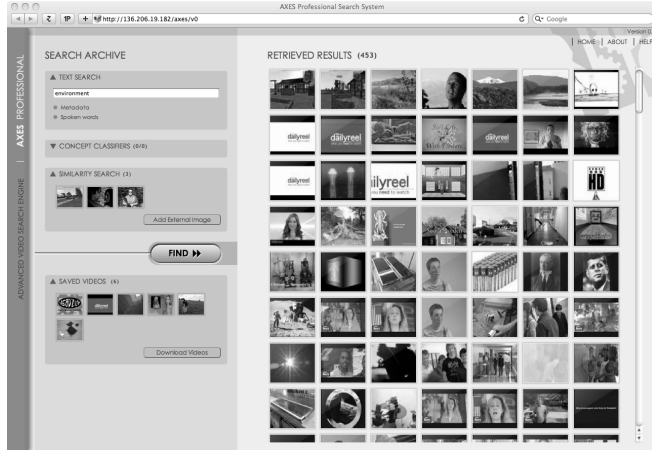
AXES Professional Search System

http://136.206.19.182/axes/v0

Google

Version 0

HOME | ABOUT | HELP

AXES PROFESSIONAL | ADVANCED VIDEO SEARCH ENGINE

SEARCH ARCHIVE

▲ TEXT SEARCH

environment

Metadata

Spoken words

▼ CONCEPT CLASSIFIERS (0/0)

▲ SIMILARITY SEARCH (3)

Add External Image

FIND ▶▶

▲ SAVED VIDEOS (6)

Download Videos

RETRIEVED RESULTS (453)

dailyreel

dailyreel

dailyreel

dailyreel

ailyreel

HD